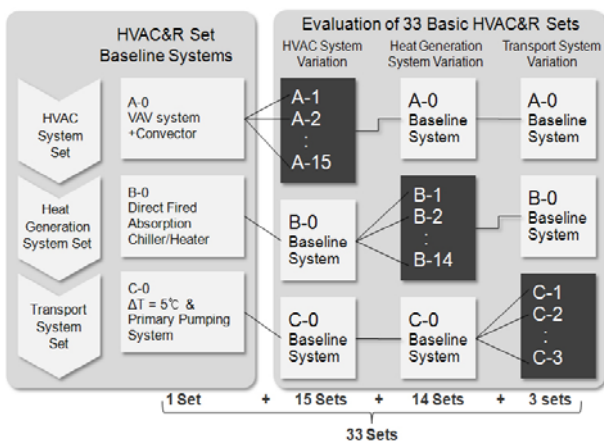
HVAC&R Set Baseline Systems

HVAC System Set

A-0
VAV system +Convector

Heat Generation System Set

B-0
Direct Fired Absorption Chiller/Heater

Transport System Set

C-0
$\Delta T = 5℃$ & Primary Pumping System

Evaluation of 33 Basic HVAC&R Sets

HVAC System Variation

Heat Generation System Variation

Transport System Variation

A-1
A-2
:
A-15

A-0
Baseline System

A-0
Baseline System

B-0
Baseline System

B-1
B-2
:
B-14

B-0
Baseline System

C-0
Baseline System

C-0
Baseline System

C-1
C-2
:
C-3

1 Set + 15 Sets + 14 Sets + 3 sets

33 Sets